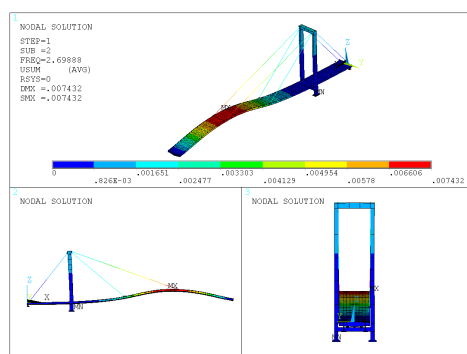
1
NODAL SOLUTION

STEP=1
SUB =2
FREQ=2.69888
USUM (AVG)
RSYS=0
DMX =.007432
SMX =.007432

MX
MN
Z
Y

0
.826E-03
.001651
.002477
.003303
.004129
.004954
.00578
.006606
.007432

2
NODAL SOLUTION
Z
X
MN
MX

3
NODAL SOLUTION
Z
X
MX
MN